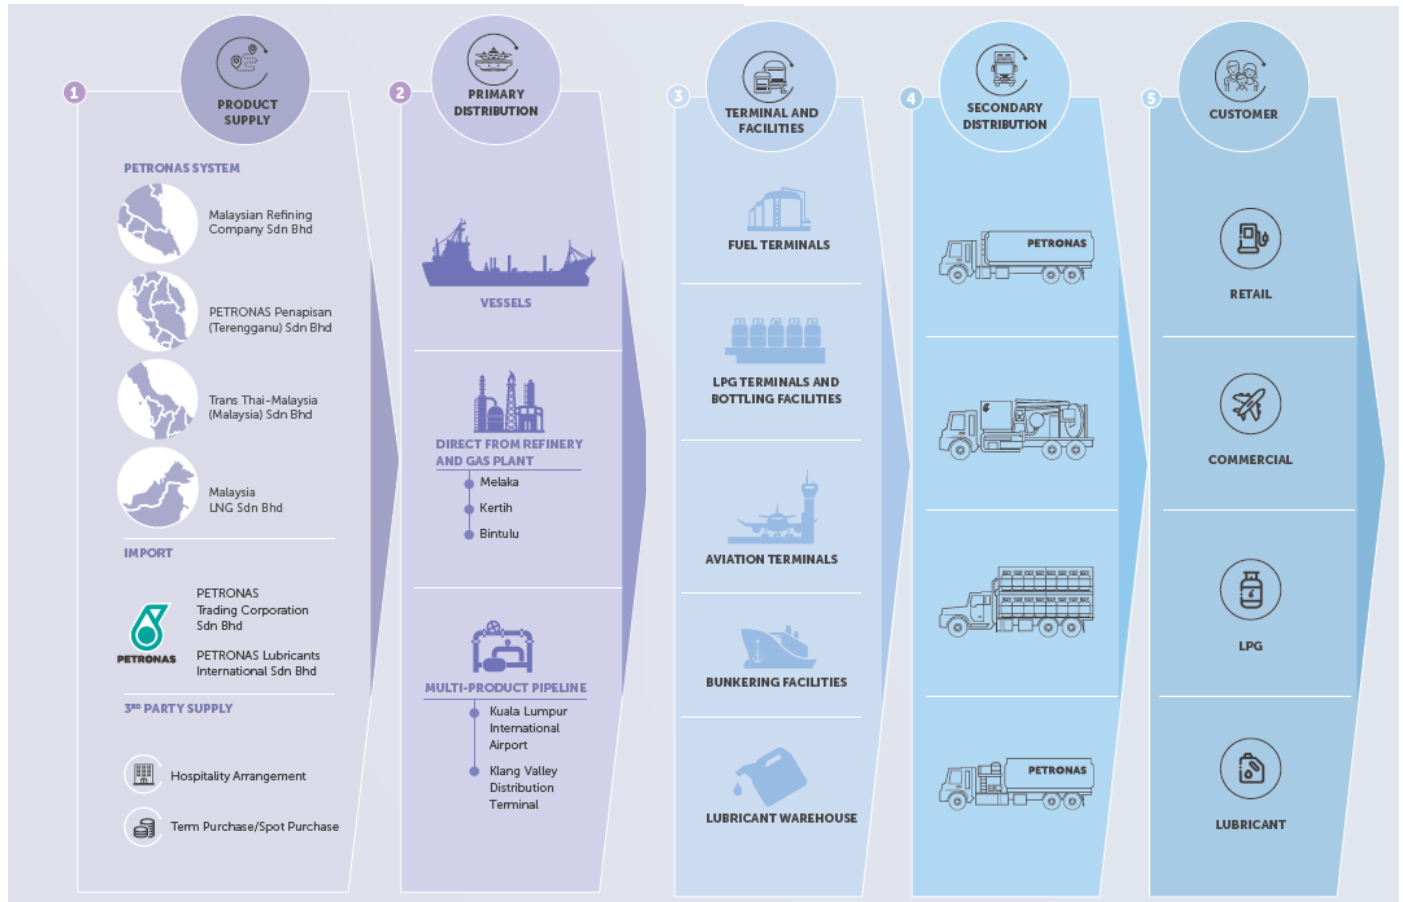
1
PRODUCT SUPPLY

PETRONAS SYSTEM

Malaysian Refining Company Sdn Bhd

PETRONAS Penapisan (Terengganu) Sdn Bhd

Trans Thai-Malaysia (Malaysia) Sdn Bhd

Malaysia LNG Sdn Bhd

IMPORT

PETRONAS

PETRONAS Trading Corporation Sdn Bhd

PETRONAS Lubricants International Sdn Bhd

3$^{RD}$ PARTY SUPPLY

Hospitality Arrangement

Term Purchase/Spot Purchase

2
PRIMARY DISTRIBUTION

VESSELS

DIRECT FROM REFINERY AND GAS PLANT

Melaka

Kertih

Bintulu

MULTI-PRODUCT PIPELINE

Kuala Lumpur International Airport

Klang Valley Distribution Terminal

3
TERMINAL AND FACILITIES

FUEL TERMINALS

LPG TERMINALS AND BOTTLING FACILITIES

AVIATION TERMINALS

BUNKERING FACILITIES

LUBRICANT WAREHOUSE

4
SECONDARY DISTRIBUTION

PETRONAS

PETRONAS

5
CUSTOMER

RETAIL

COMMERCIAL

LPG

LUBRICANT